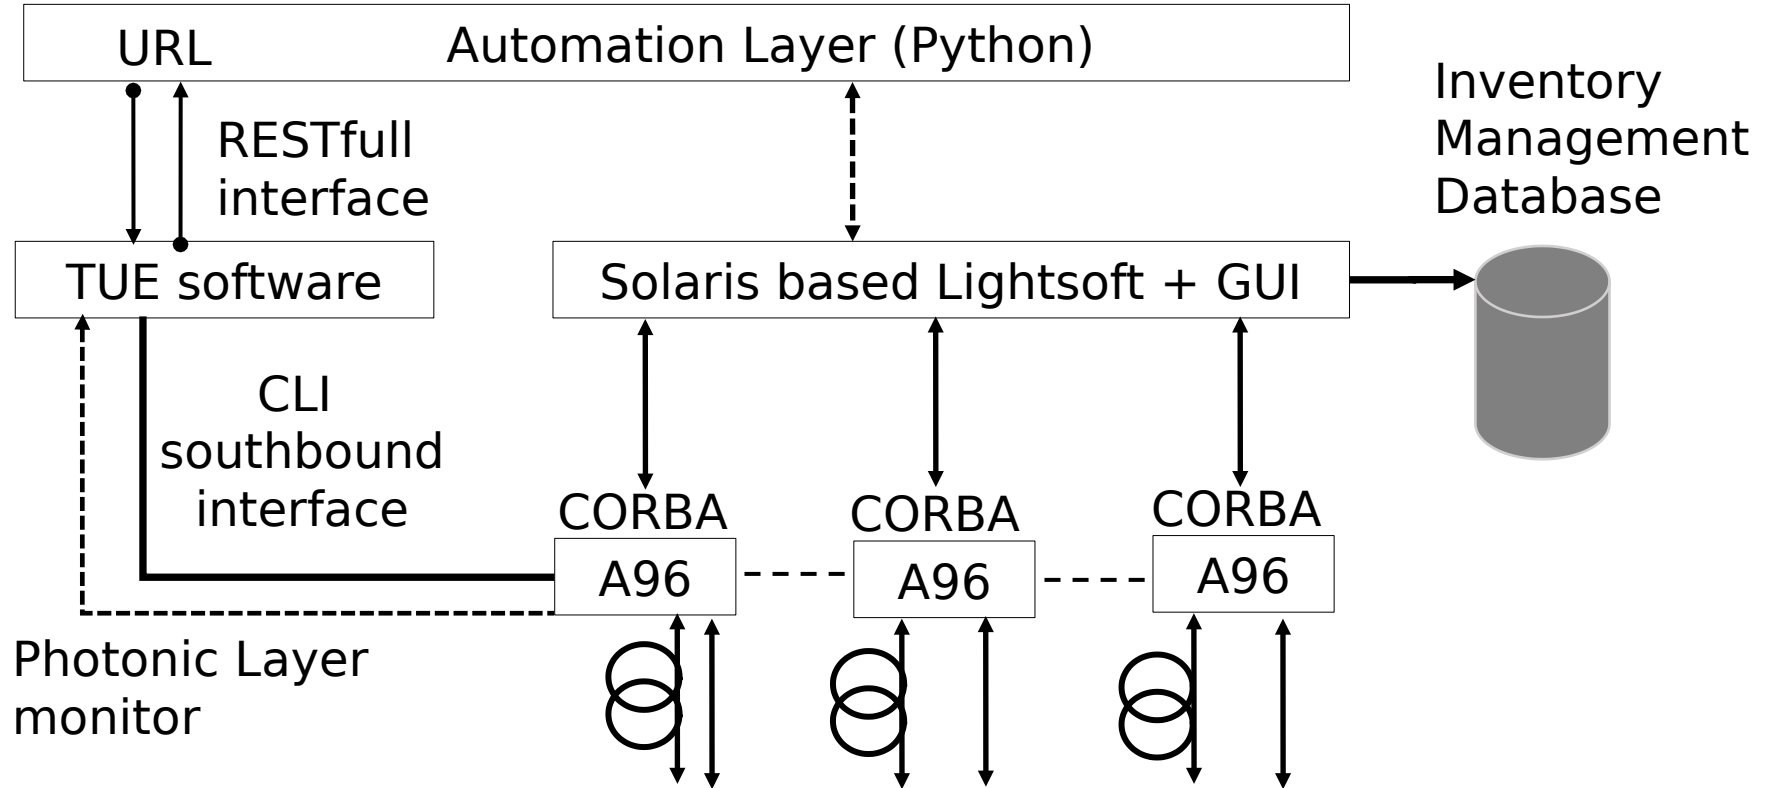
URL Automation Layer (Python)

RESTfull interface

Inventory Management Database

TUE software

Solaris based Lightsoft + GUI

CLI southbound interface

CORBA

CORBA

CORBA

A96

A96

A96

Photonic Layer monitor